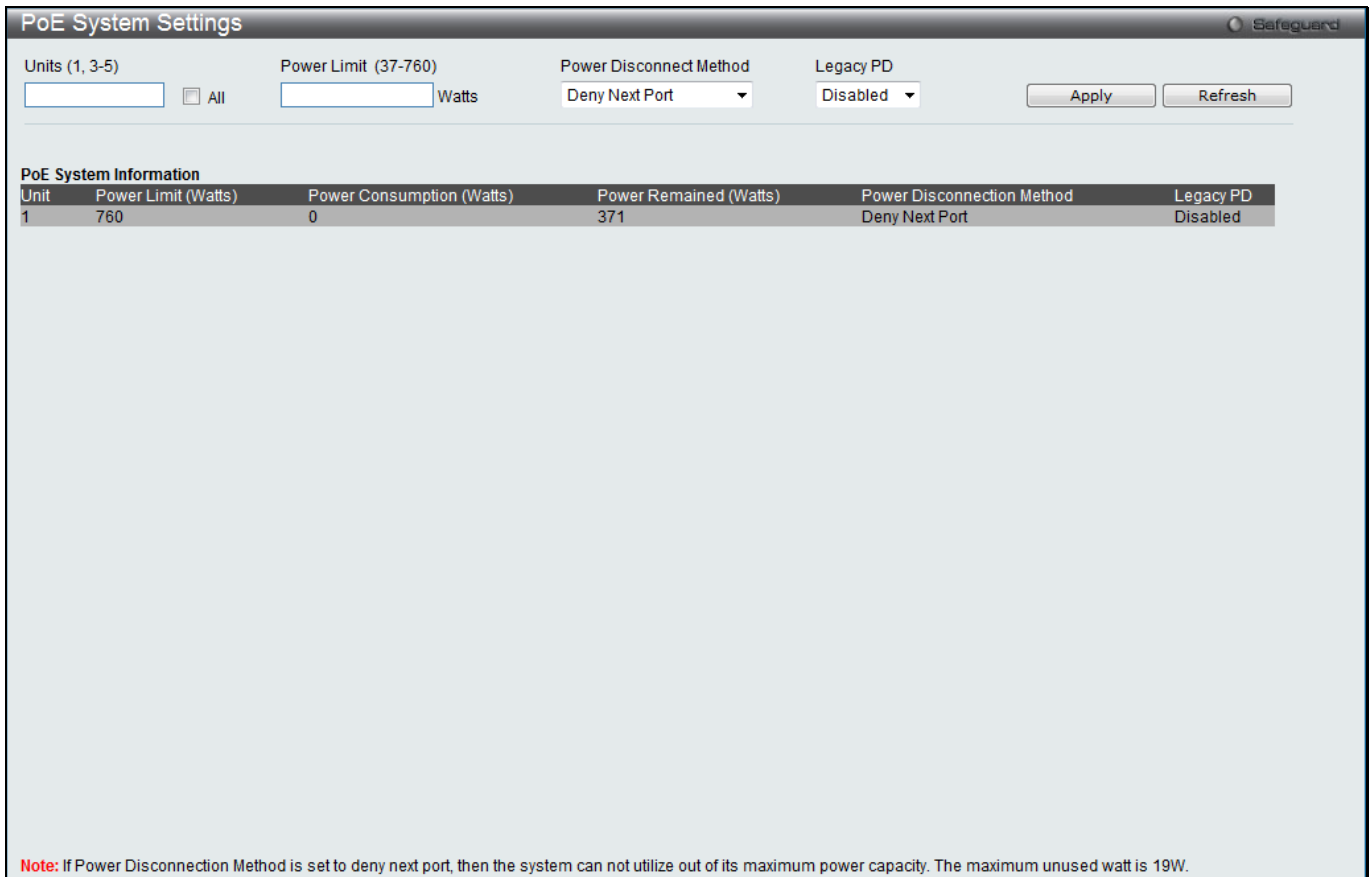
PoE System Settings

Safeguard

Units (1, 3-5)

All

Power Limit (37-760)

Watts

Power Disconnect Method

Deny Next Port

Legacy PD

Disabled

Apply

Refresh

PoE System Information

| Unit | Power Limit (Watts) | Power Consumption (Watts) | Power Remained (Watts) | Power Disconnection Method | Legacy PD |
|---|---|---|---|---|---|
| 1 | 760 | 0 | 371 | Deny Next Port | Disabled |

Note: If Power Disconnection Method is set to deny next port, then the system can not utilize out of its maximum power capacity. The maximum unused watt is 19W.